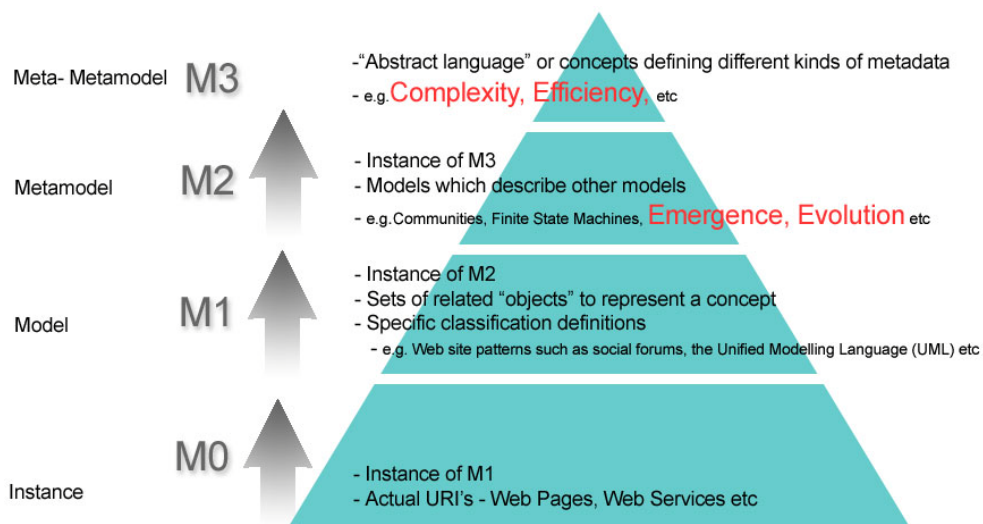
Meta- Metamodel M3

-“Abstract language” or concepts defining different kinds of metadata
- e.g. Complexity, Efficiency, etc

Metamodel M2

- Instance of M3
- Models which describe other models
- e.g. Communities, Finite State Machines, Emergence, Evolution etc

Model M1

- Instance of M2
- Sets of related “objects” to represent a concept
- Specific classification definitions
- e.g. Web site patterns such as social forums, the Unified Modelling Language (UML) etc

Instance M0

- Instance of M1
- Actual URI’s - Web Pages, Web Services etc